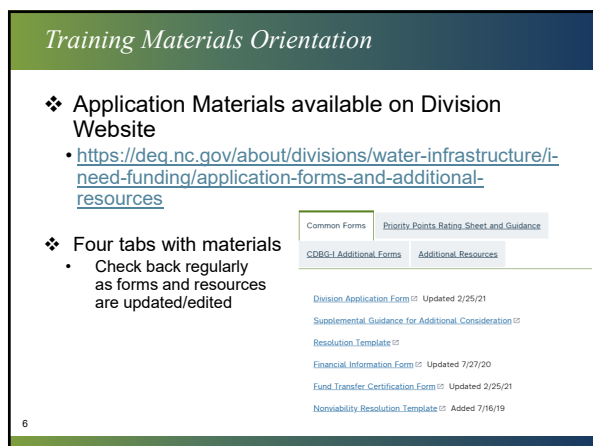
Training Materials Orientation

❖ Application Materials available on Division Website

• https://deq.nc.gov/about/divisions/water-infrastructure/i-need-funding/application-forms-and-additional-resources

❖ Four tabs with materials

• Check back regularly as forms and resources are updated/edited

Common Forms | Priority Points Rating Sheet and Guidance | CDBG-I Additional Forms | Additional Resources

Division Application Form Updated 2/25/21

Supplemental Guidance for Additional Consideration

Resolution Template

Financial Information Form Updated 7/27/20

Fund Transfer Certification Form Updated 2/25/21

Nonviability Resolution Template Added 7/16/19

6